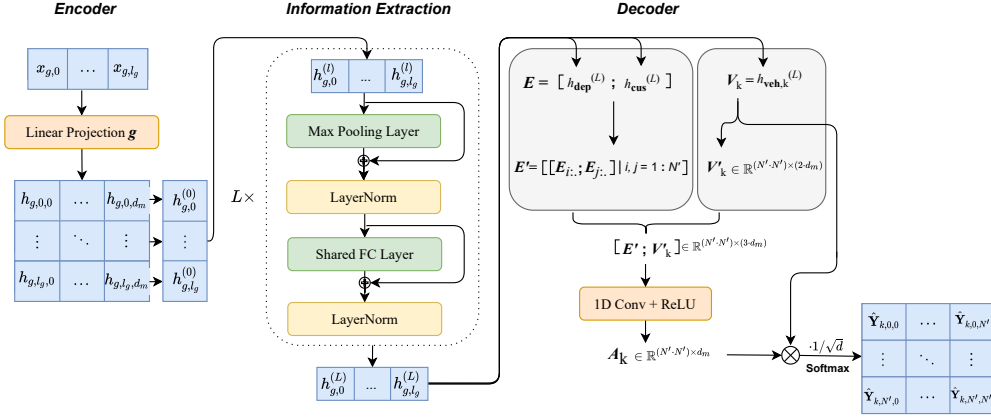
Encoder

Information Extraction

Decoder

| $x_{g,0}$ | … | $x_{g,l_g}$ |
|---|---|---|

Linear Projection $\boldsymbol{g}$

| $h_{g,0,0}$ | … | $h_{g,0,d_m}$ |
|---|---|---|
| ⋮ | ⋱ | ⋮ |
| $h_{g,l_g,0}$ | … | $h_{g,l_g,d_m}$ |

| $h_{g,0}^{(0)}$ |
|---|
| ⋮ |
| $h_{g,l_g}^{(0)}$ |

$L\times$

| $h_{g,0}^{(l)}$ | … | $h_{g,l_g}^{(l)}$ |
|---|---|---|

Max Pooling Layer

LayerNorm

Shared FC Layer

LayerNorm

| $h_{g,0}^{(L)}$ | … | $h_{g,l_g}^{(L)}$ |
|---|---|---|

$\boldsymbol{E} = [\, h_{\mathbf{dep}}{}^{(L)} \,;\, h_{\mathbf{cus}}{}^{(L)} \,]$

$\boldsymbol{E'} = [\,[\boldsymbol{E}_{i:,} ; \boldsymbol{E}_{j:,}]\,|\, i, j = 1 : N'\,]$

$\boldsymbol{V}_{\mathrm{k}} = h_{\mathbf{veh},\mathrm{k}}{}^{(L)}$

$\boldsymbol{V'}_{\mathrm{k}} \in \mathbb{R}^{(N' \cdot N') \times (2 \cdot d_m)}$

$[\,\boldsymbol{E'} \,;\, \boldsymbol{V'}_{\mathrm{k}}\,] \in \mathbb{R}^{(N' \cdot N') \times (3 \cdot d_m)}$

1D Conv + ReLU

$\boldsymbol{A}_{\mathrm{k}} \in \mathbb{R}^{(N' \cdot N') \times d_m}$

$\cdot 1/\sqrt{d}$

Softmax

| $\hat{\mathbf{Y}}_{k,0,0}$ | … | $\hat{\mathbf{Y}}_{k,0,N'}$ |
|---|---|---|
| ⋮ | ⋱ | ⋮ |
| $\hat{\mathbf{Y}}_{k,N',0}$ | … | $\hat{\mathbf{Y}}_{k,N',N'}$ |